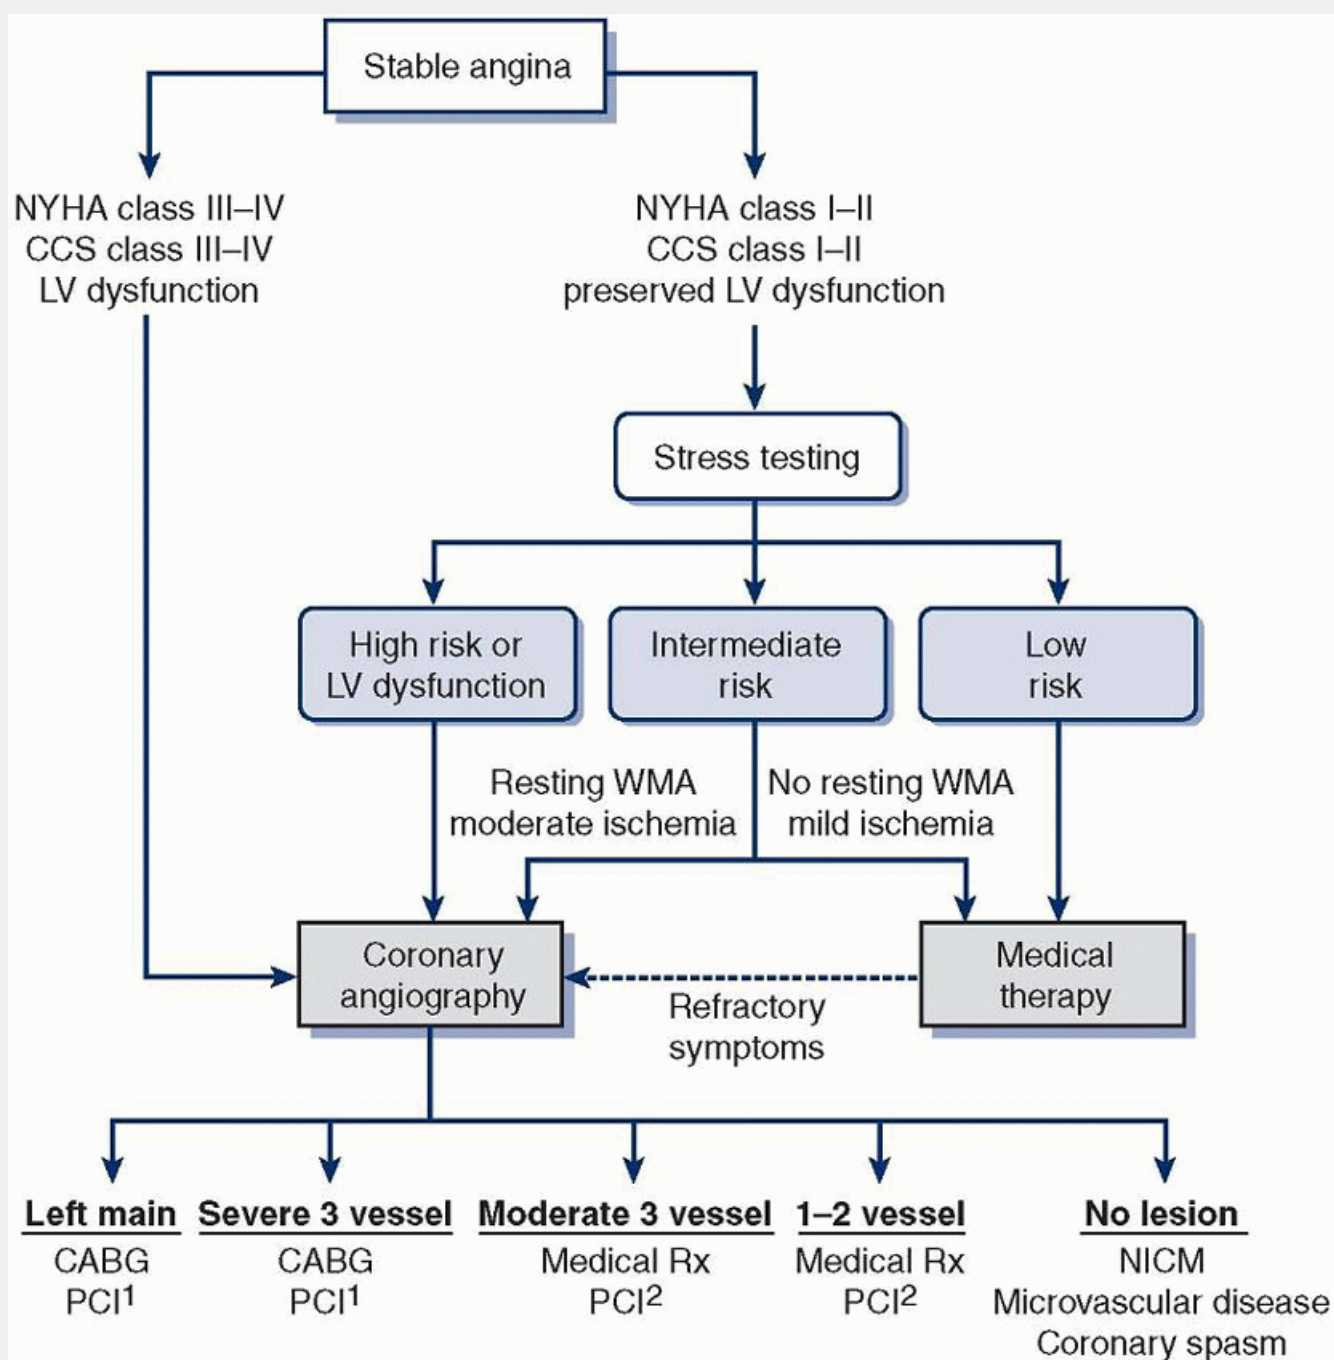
Stable angina

NYHA class III–IV
CCS class III–IV
LV dysfunction

NYHA class I–II
CCS class I–II
preserved LV dysfunction

Stress testing

High risk or LV dysfunction

Intermediate risk

Low risk

Resting WMA moderate ischemia

No resting WMA mild ischemia

Coronary angiography

Refractory symptoms

Medical therapy

Left main
CABG
PCI$^1$

Severe 3 vessel
CABG
PCI$^1$

Moderate 3 vessel
Medical Rx
PCI$^2$

1–2 vessel
Medical Rx
PCI$^2$

No lesion
NICM
Microvascular disease
Coronary spasm